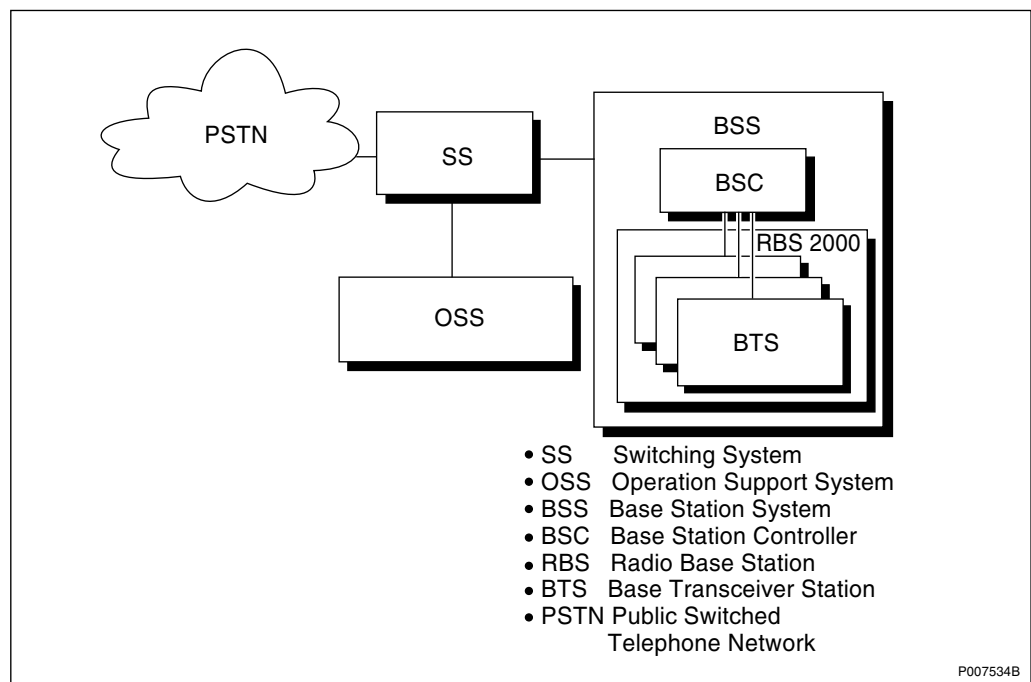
PSTN

SS

OSS

BSS

BSC

RBS 2000

BTS

• SS Switching System
• OSS Operation Support System
• BSS Base Station System
• BSC Base Station Controller
• RBS Radio Base Station
• BTS Base Transceiver Station
• PSTN Public Switched Telephone Network

P007534B